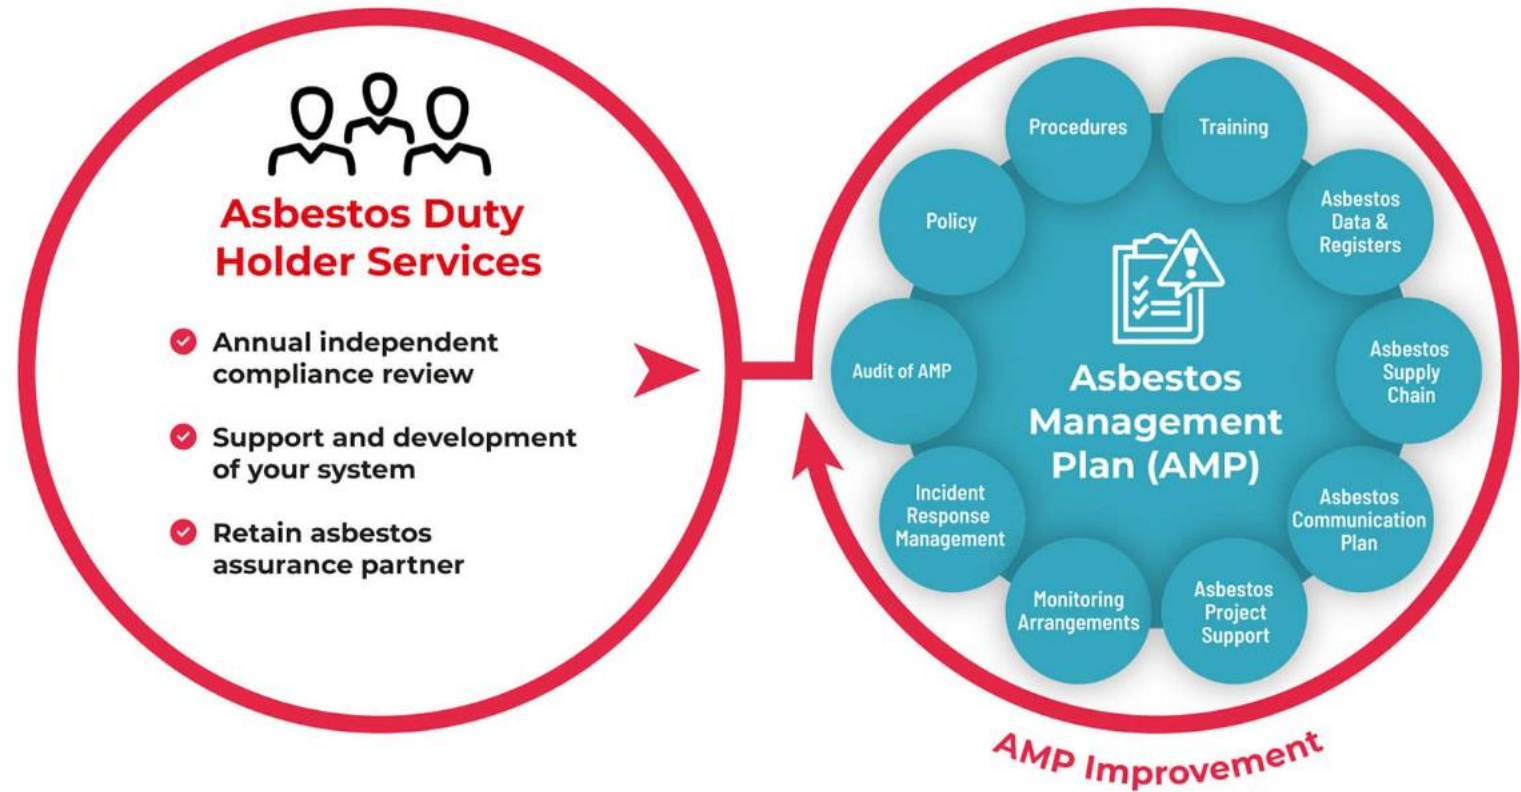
Asbestos Duty Holder Services

Annual independent compliance review

Support and development of your system

Retain asbestos assurance partner

Procedures

Training

Policy

Asbestos Data & Registers

Audit of AMP

Asbestos Management Plan (AMP)

Asbestos Supply Chain

Incident Response Management

Asbestos Communication Plan

Monitoring Arrangements

Asbestos Project Support

AMP Improvement